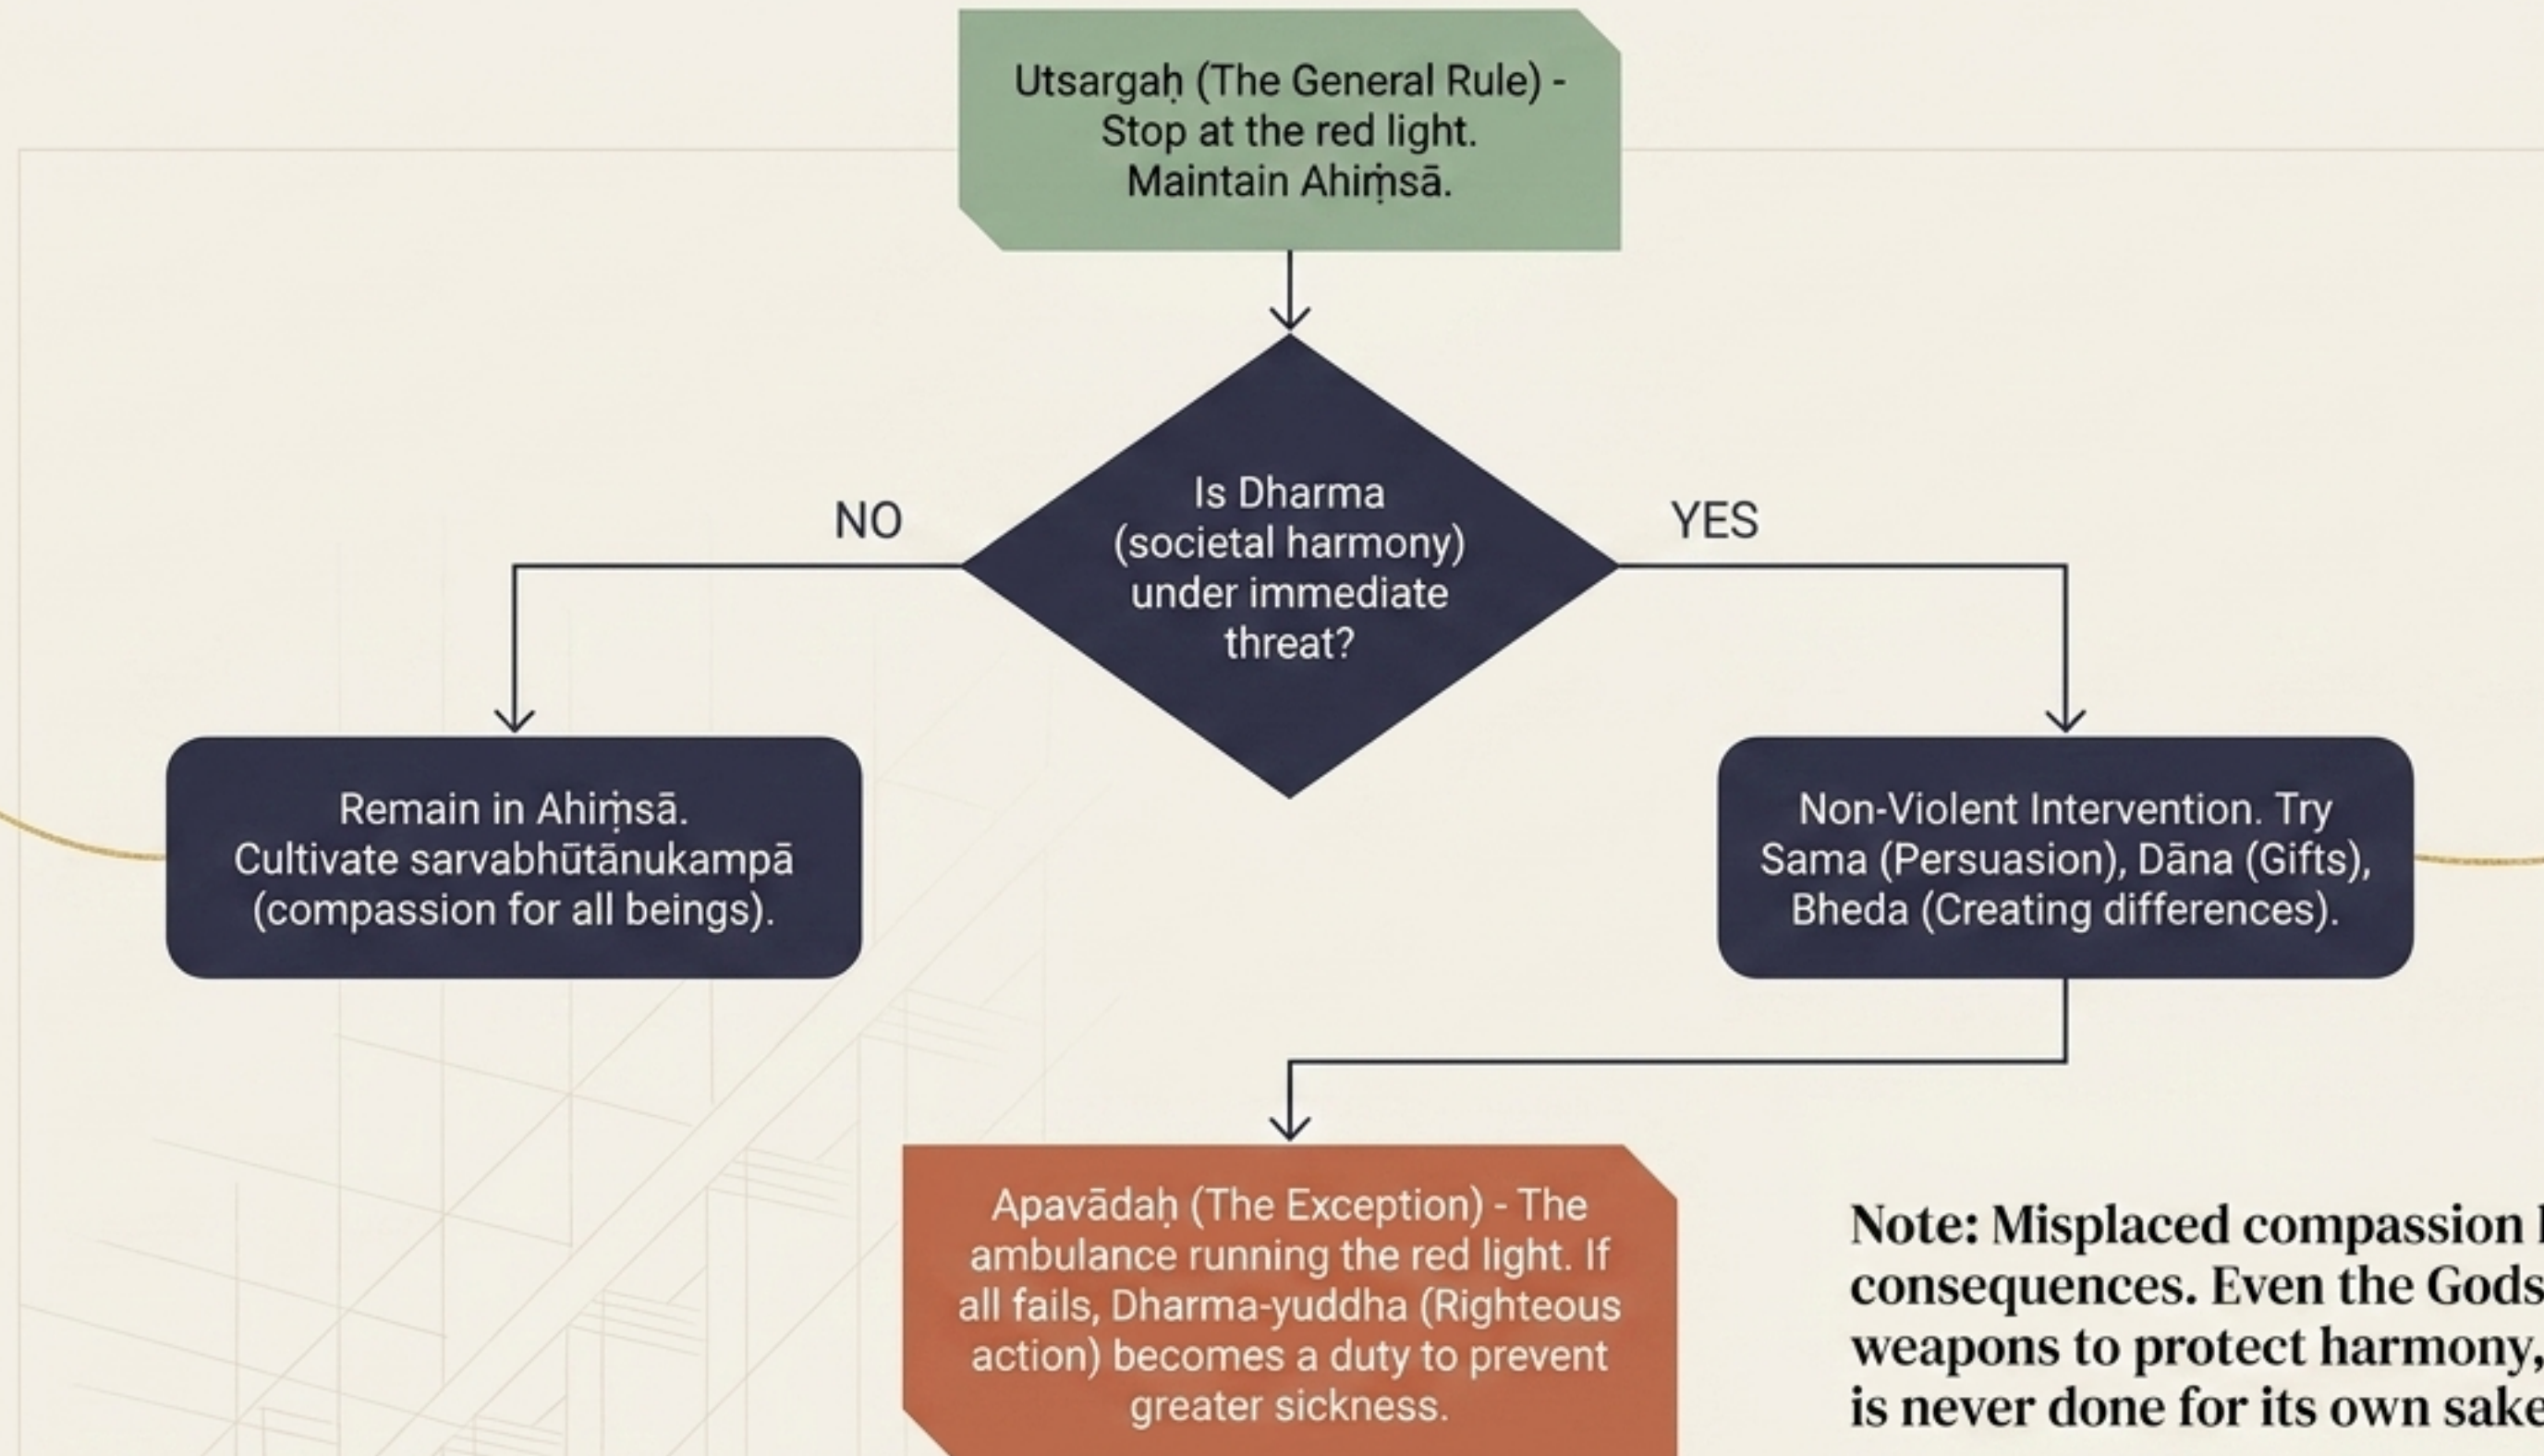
Utsargaḥ (The General Rule) - Stop at the red light. Maintain Ahiṃsā.

Is Dharma (societal harmony) under immediate threat?

NO

YES

Remain in Ahiṃsā. Cultivate sarvabhūtānukampā (compassion for all beings).

Non-Violent Intervention. Try Sama (Persuasion), Dāna (Gifts), Bheda (Creating differences).

Apavādaḥ (The Exception) - The ambulance running the red light. If all fails, Dharma-yuddha (Righteous action) becomes a duty to prevent greater sickness.

Note: Misplaced compassion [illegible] consequences. Even the Gods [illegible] weapons to protect harmony, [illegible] is never done for its own sake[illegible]